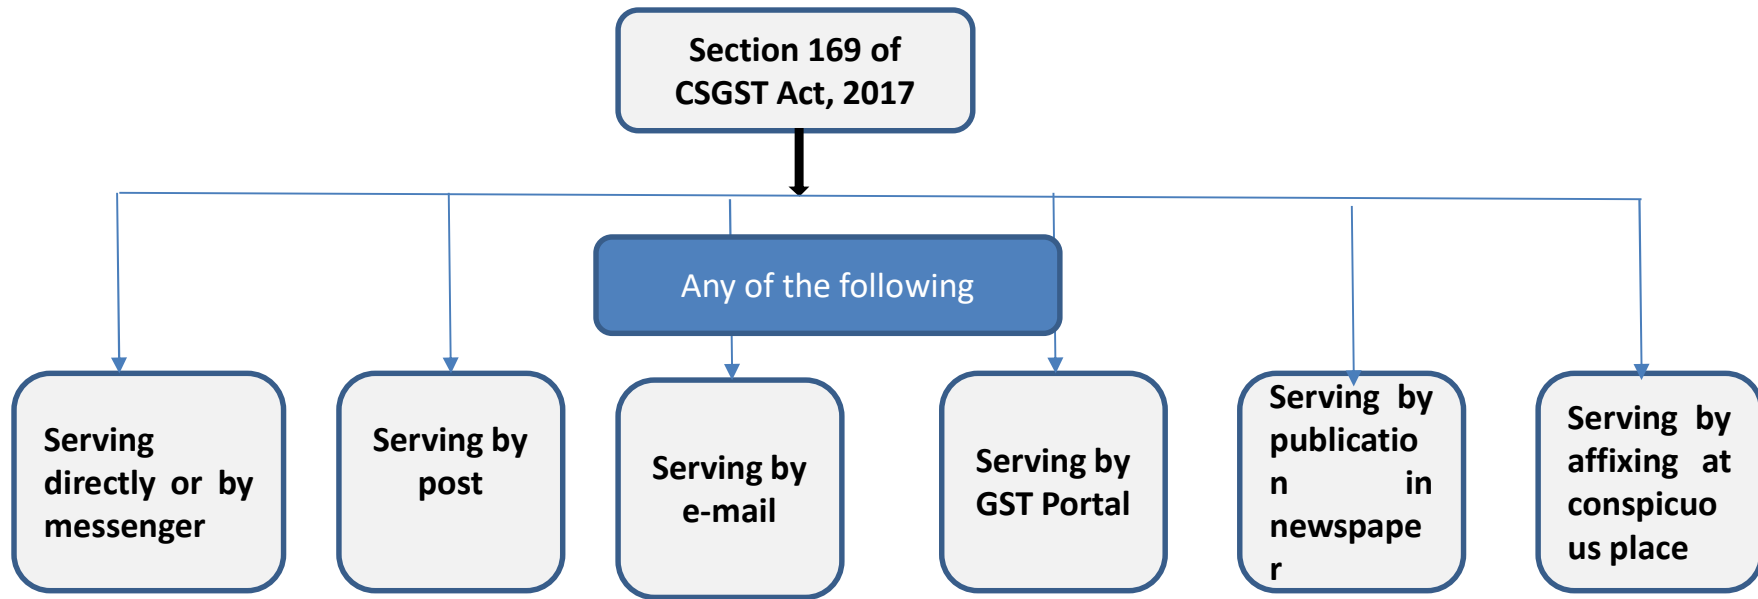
Section 169 of CSGST Act, 2017

Any of the following

Serving directly or by messenger

Serving by post

Serving by e-mail

Serving by GST Portal

Serving by publication in newspaper

Serving by affixing at conspicuous place